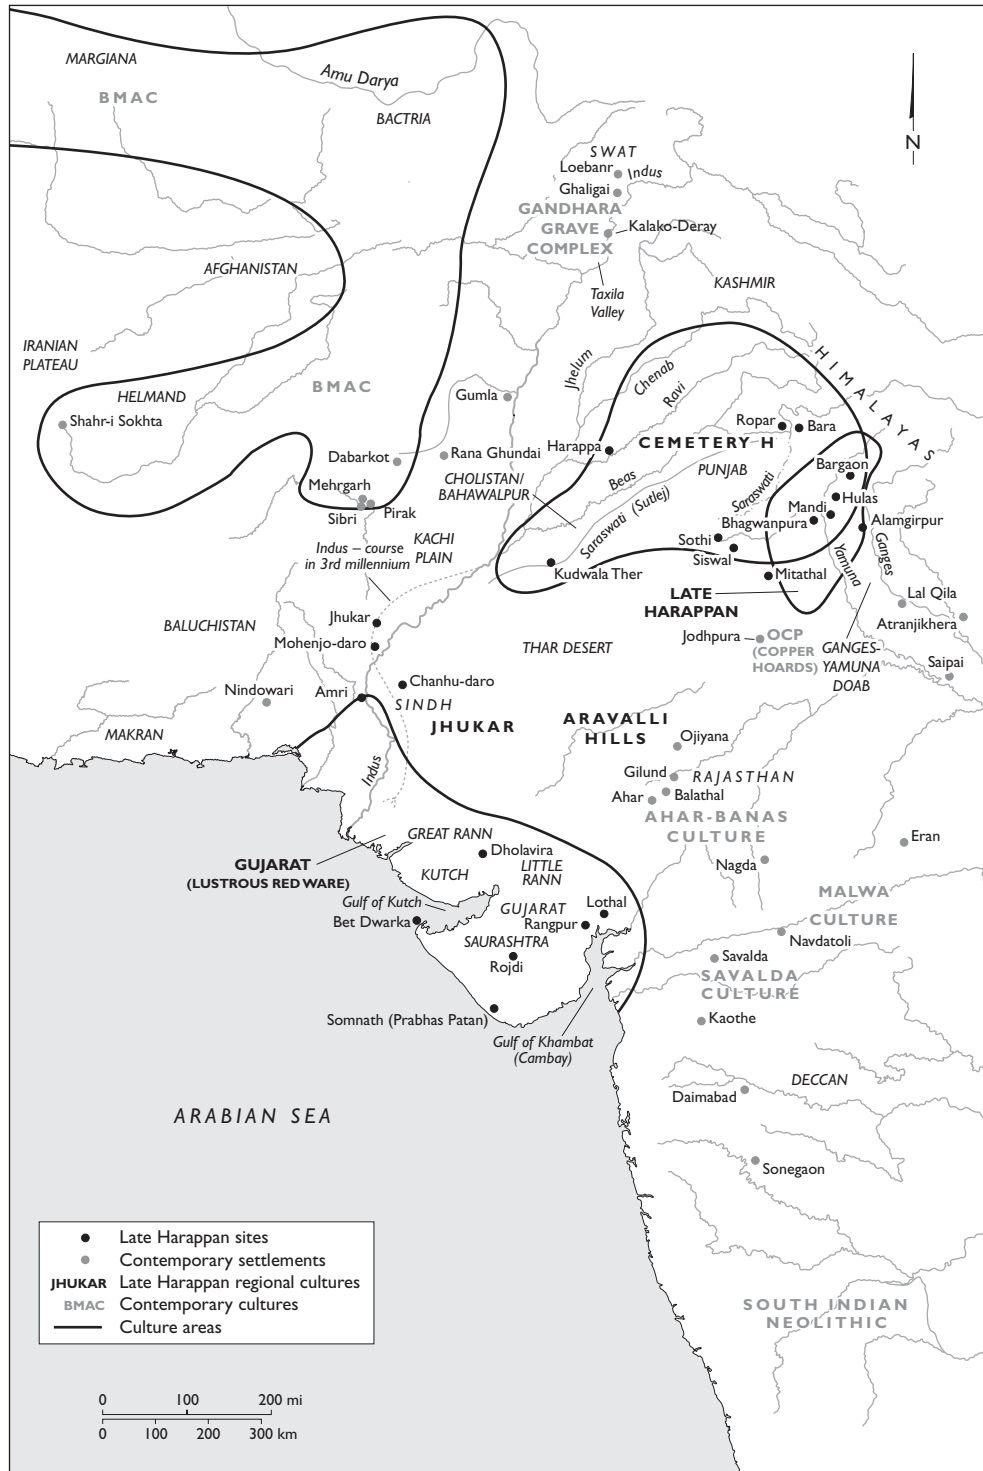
MARGIANA
Amu Darya
BMAC
BACTRIA
N
SWAT
Loebanr
Indus
Ghaligai
GANDHARA GRAVE COMPLEX
Kalako-Deray
AFGHANISTAN
KASHMIR
Taxila Valley
IRANIAN PLATEAU
HELMAND
BMAC
Jhelum
Chenab
HIMALAYAS
Gumla
Ravi
Shahr-i Sokhta
Ropar
Bara
Harappa
CEMETERY H
Dabarkot
Rana Ghundai
CHOLISTAN/ BAHAWALPUR
PUNJAB
Bargaon
Mehrgarh
Beas
Saraswati
Hulas
Sibri
Pirak
Mandi
Bhagwanpura
Alamgirpur
KACHI PLAIN
Saraswati (Sutlej)
Sothi
Siswal
Yamuna
Ganges
Indus – course in 3rd millennium
Kudwala Ther
Mitathal
LATE HARAPPAN
Lal Qila
BALUCHISTAN
Jhukar
Atranjikhera
Mohenjo-daro
THAR DESERT
Jodhpura
OCP (COPPER HOARDS)
GANGES-YAMUNA DOAB
Saipai
Chanhu-daro
Nindowari
Amri
SINDH
JHUKAR
ARAVALLI HILLS
Ojiyana
MAKRAN
Indus
Gilund
RAJASTHAN
Ahar
Balathal
AHAR-BANAS CULTURE
Eran
GREAT RANN
GUJARAT (LUSTROUS RED WARE)
Dholavira
KUTCH
LITTLE RANN
Nagda
Gulf of Kutch
GUJARAT
Lothal
MALWA CULTURE
Bet Dwarka
Rangpur
SAURASHTRA
Navdatoli
Rojdi
Savalda
SAVALDA CULTURE
Somnath (Prabhas Patan)
Kaothe
Gulf of Khambat (Cambay)
ARABIAN SEA
Daimabad
DECCAN
Sonegaon
Late Harappan sites
Contemporary settlements
JHUKAR Late Harappan regional cultures
BMAC Contemporary cultures
Culture areas
SOUTH INDIAN NEOLITHIC
0 100 200 mi
0 100 200 300 km